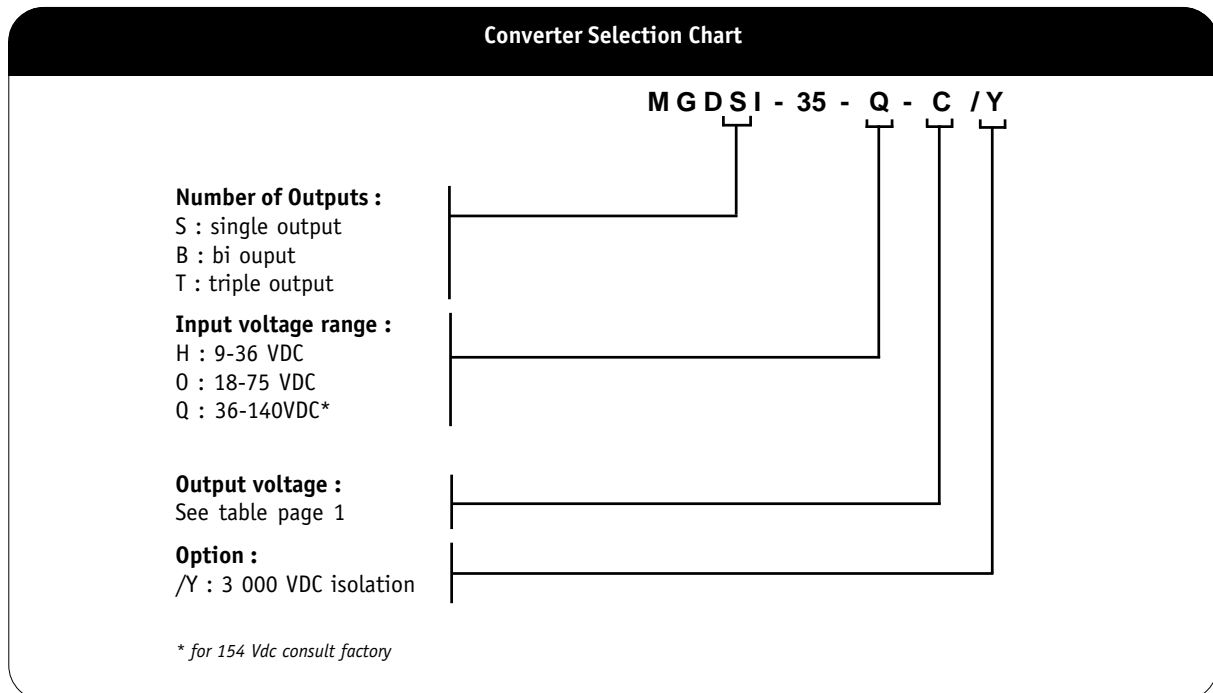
Converter Selection Chart

M G D S I - 35 - Q - C /Y

Number of Outputs :
S : single output
B : bi ouput
T : triple output

Input voltage range :
H : 9-36 VDC
O : 18-75 VDC
Q : 36-140VDC*

Output voltage :
See table page 1

Option :
/Y : 3 000 VDC isolation

* for 154 Vdc consult factory